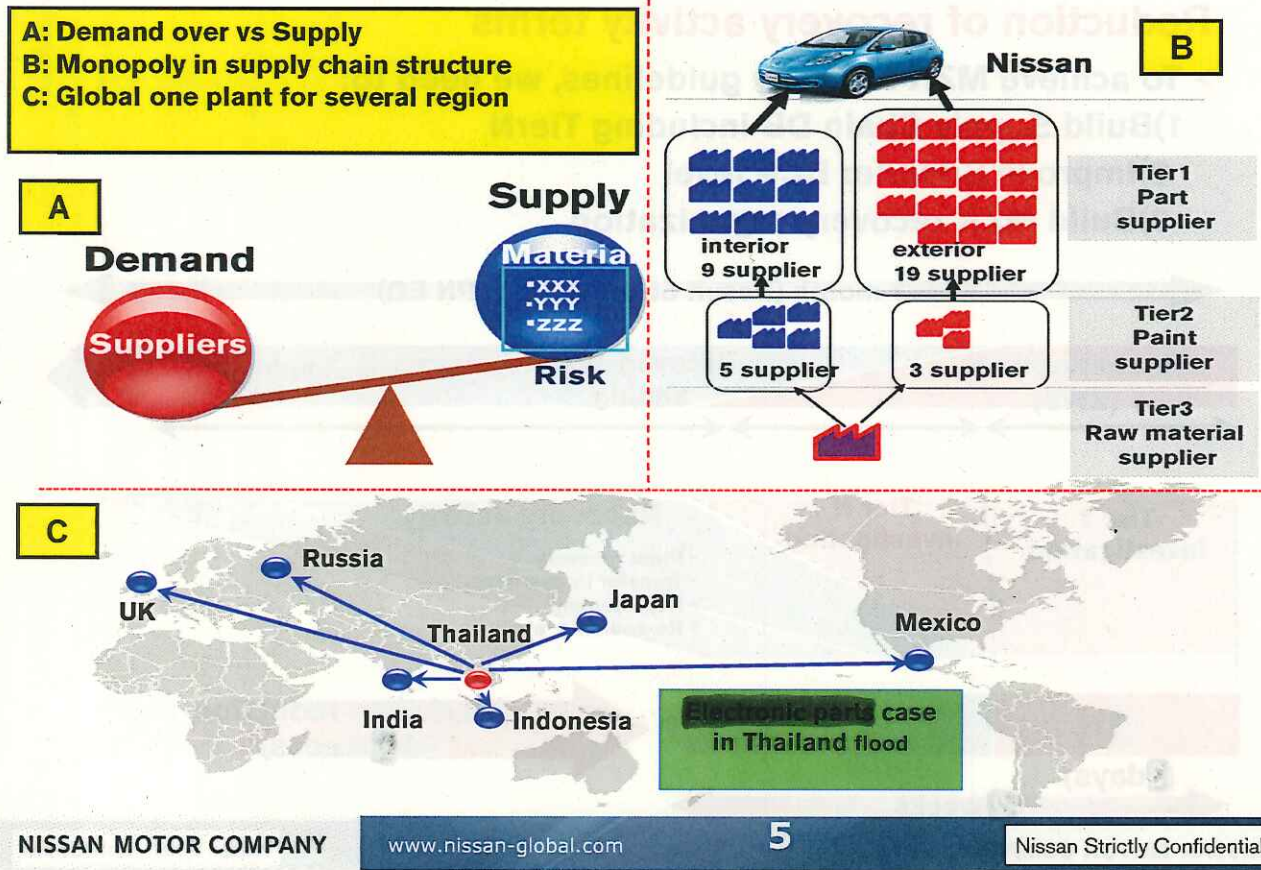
A: Demand over vs Supply
B: Monopoly in supply chain structure
C: Global one plant for several region

A

Demand

Suppliers

Supply

Materia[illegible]
•XXX
•YYY
•ZZZ

Risk

B

Nissan

interior
9 supplier

exterior
19 supplier

Tier1
Part
supplier

5 supplier

3 supplier

Tier2
Paint
supplier

Tier3
Raw material
supplier

C

Russia

UK

Japan

Thailand

Mexico

India

Indonesia

Electronic parts case
in Thailand flood

NISSAN MOTOR COMPANY

www.nissan-global.com

5

Nissan Strictly Confidential